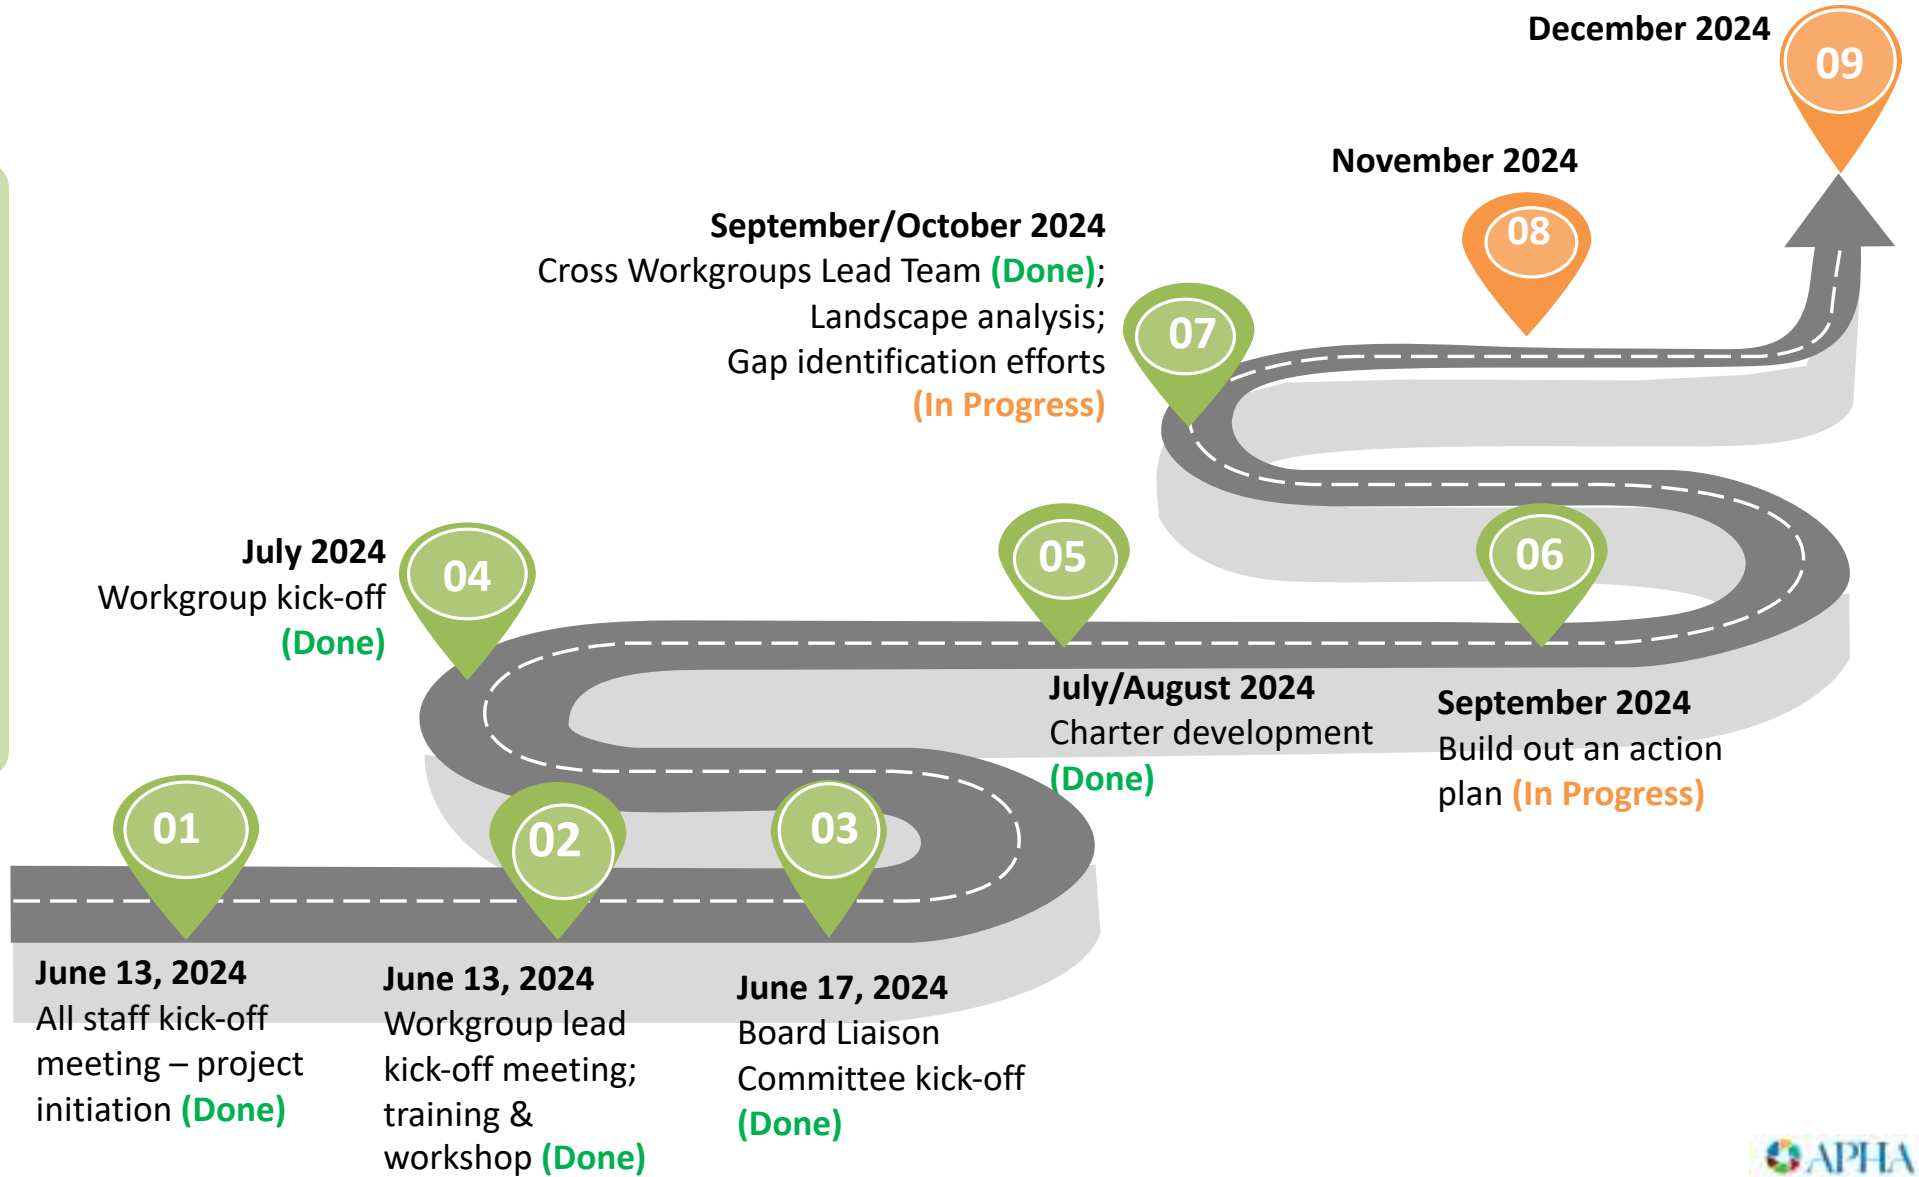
December 2024
09

November 2024
08

September/October 2024
Cross Workgroups Lead Team (Done);
Landscape analysis;
Gap identification efforts
(In Progress)
07

July 2024
Workgroup kick-off
(Done)
04

05
06

July/August 2024
Charter development
(Done)

September 2024
Build out an action plan (In Progress)

01
02
03

June 13, 2024
All staff kick-off meeting – project initiation (Done)

June 13, 2024
Workgroup lead kick-off meeting; training & workshop (Done)

June 17, 2024
Board Liaison Committee kick-off
(Done)

APHA